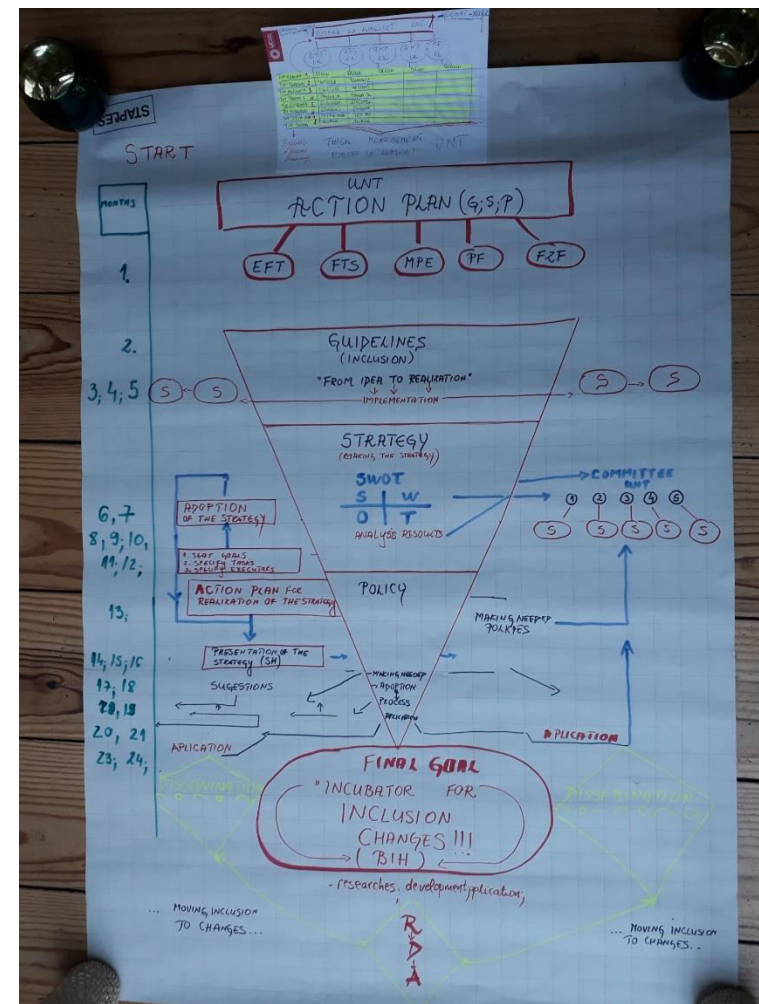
STAPLES

START

MONTHS

UNT
ACTION PLAN (G;S;P)

EFT FTS MPE PF F2F

1.

2.

GUIDELINES
(INCLUSION)

"FROM IDEA TO REALIZATION"

IMPLEMENTATION

3; 4; 5 S S

S S

STRATEGY
(REACHING THE STRATEGY)

SWOT
S W
O T

ANALYSE RESOULTS

COMMITTEE
UNT

1 2 3 4 5

S S S S S

6, 7 ADOPTION OF THE STRATEGY

8, 9; 10, 11; 12;

1. SEAT GOALS
2. SPECIFY TASKS
3. SPECIFY EXECUTORS

13; ACTION PLAN FOR REALIZATION OF THE STRATEGY

POLICY

MAKING NEEDED POLICIES

14; 15; 16 PRESENTATION OF THE STRATEGY (SH)

17; 18 SUGESTIONS

18, 19

20, 21

23; 24;

MAKING NEEDED
ADOPTION
PROCESS
APLICATION

APLICATION

APLICATION

FINAL GOAL
"INCUBATOR FOR INCLUSION CHANGES !!! (BIH)

- researches, development, aplication;

DISSEMINATION

DISSEMINATION

... MOVING INCLUSION TO CHANGES...

... MOVING INCLUSION TO CHANGES..

R
D
A